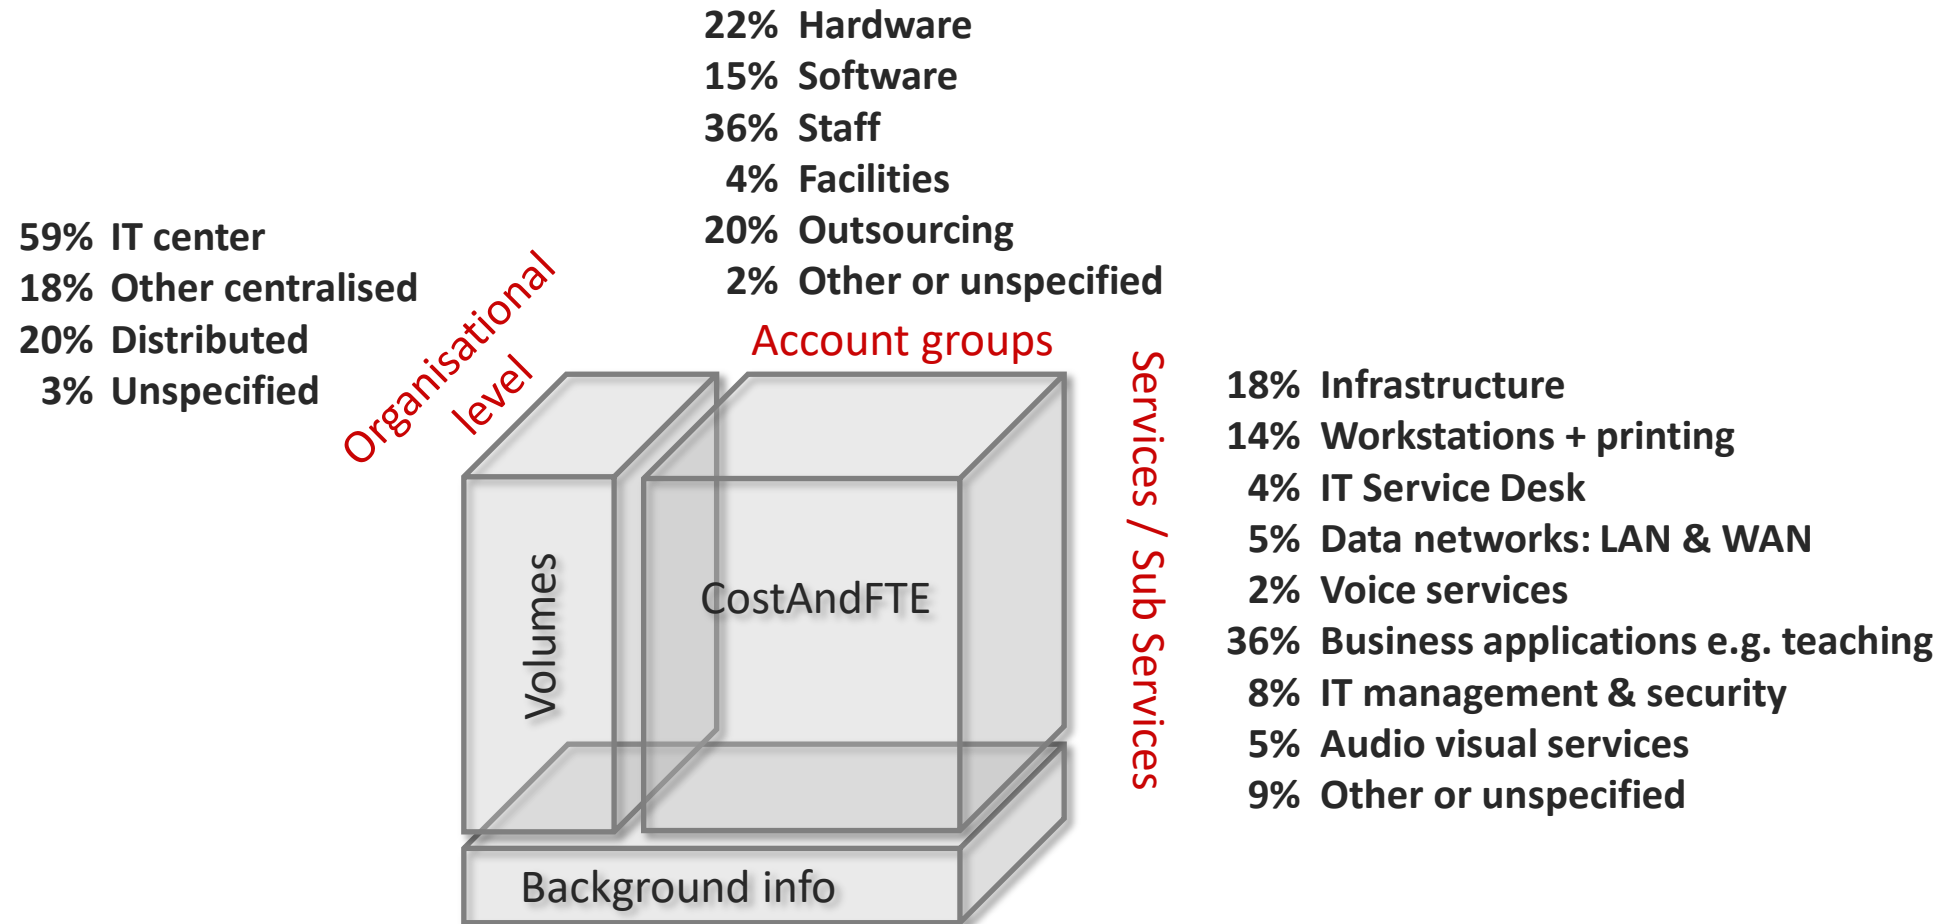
22% Hardware
15% Software
36% Staff
4% Facilities
20% Outsourcing
2% Other or unspecified

59% IT center
18% Other centralised
20% Distributed
3% Unspecified

Organisational level

Account groups

Services / Sub Services

18% Infrastructure
14% Workstations + printing
4% IT Service Desk
5% Data networks: LAN & WAN
2% Voice services
36% Business applications e.g. teaching
8% IT management & security
5% Audio visual services
9% Other or unspecified

Volumes

CostAndFTE

Background info